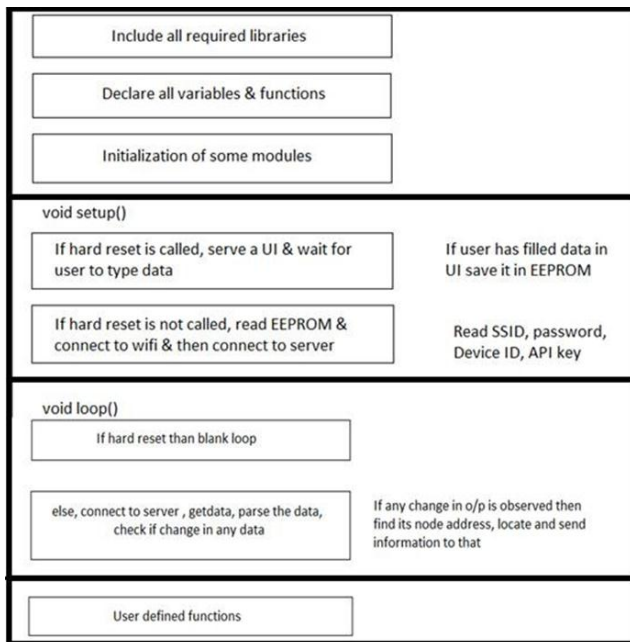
Include all required libraries

Declare all variables & functions

Initialization of some modules

void setup()

If hard reset is called, serve a UI & wait for user to type data

If user has filled data in UI save it in EEPROM

If hard reset is not called, read EEPROM & connect to wifi & then connect to server

Read SSID, password, Device ID, API key

void loop()

If hard reset than blank loop

else, connect to server , getdata, parse the data, check if change in any data

If any change in o/p is observed then find its node address, locate and send information to that

User defined functions